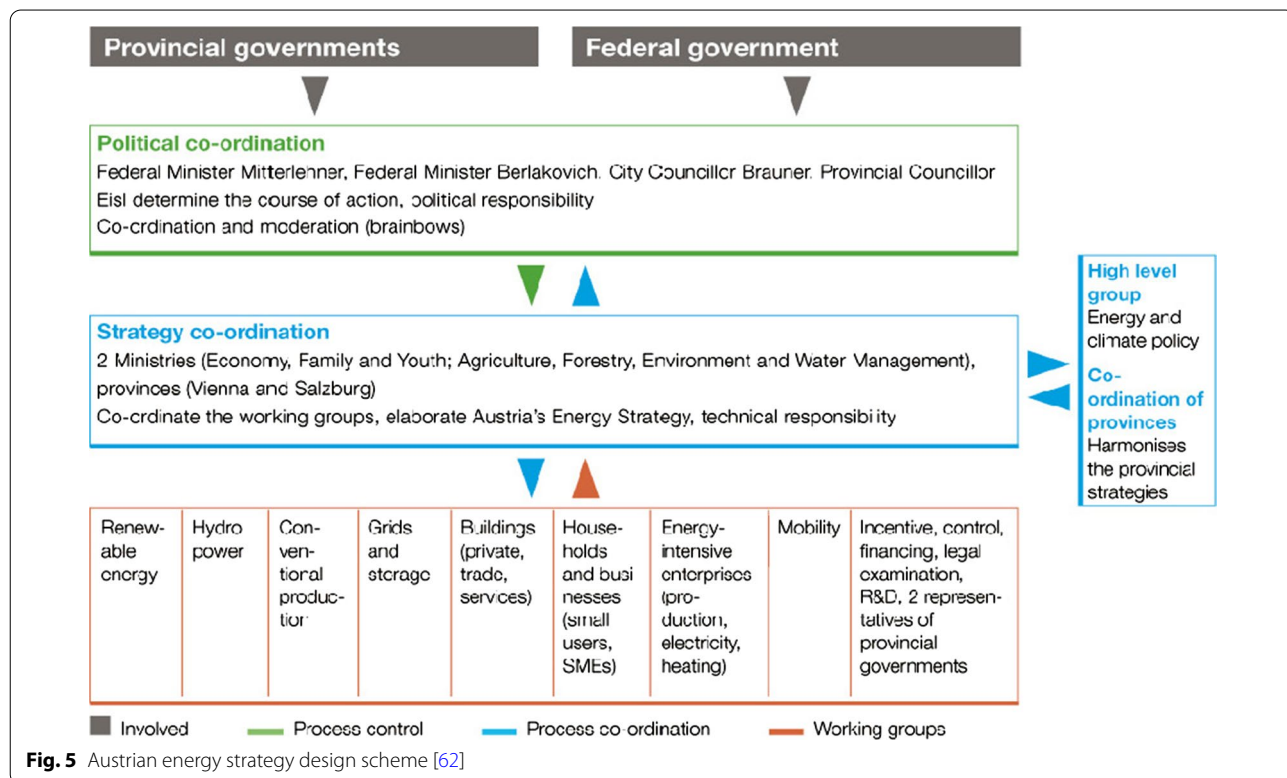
Provincial governments

Federal government

Political co-ordination
Federal Minister Mitterlenner, Federal Minister Berlakovich, City Councillor Brauner, Provincial Councillor Eisl determine the course of action, political responsibility
Co-ordination and moderation (brainbows)

High level group
Energy and climate policy
Co-ordination of provinces
Harmonises the provincial strategies

Strategy co-ordination
2 Ministries (Economy, Family and Youth; Agriculture, Forestry, Environment and Water Management), provinces (Vienna and Salzburg)
Co-ordinate the working groups, elaborate Austria's Energy Strategy, technical responsibility

| Renewable energy | Hydro power | Conventional production | Grids and storage | Buildings (private, trade, services) | Households and businesses (small users, SMEs) | Energy-intensive enterprises (production, electricity, heating) | Mobility | Incentive, control, financing, legal examination, R&D, 2 representatives of provincial governments |
|---|---|---|---|---|---|---|---|---|

Involved
Process control
Process co-ordination
Working groups

Fig. 5 Austrian energy strategy design scheme [62]